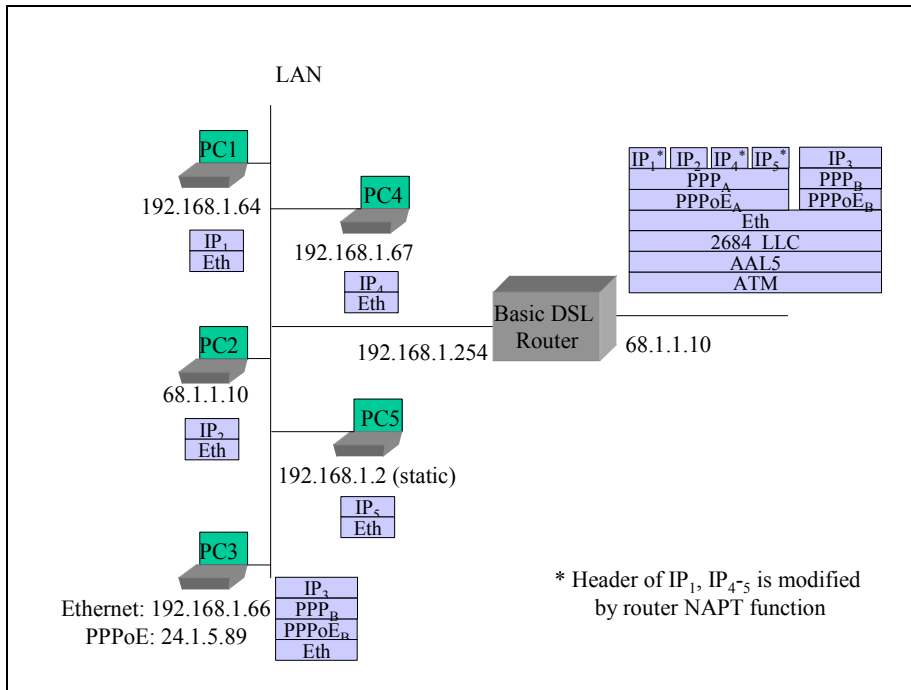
LAN

PC1
192.168.1.64
$IP_1$
Eth

PC4
192.168.1.67
$IP_4$
Eth

PC2
68.1.1.10
$IP_2$
Eth

PC5
192.168.1.2 (static)
$IP_5$
Eth

PC3
Ethernet: 192.168.1.66
PPPoE: 24.1.5.89
$IP_3$
$PPP_B$
$PPPoE_B$
Eth

192.168.1.254
Basic DSL Router
68.1.1.10

| $IP_1$* | $IP_2$ | $IP_4$* | $IP_5$* | $IP_3$ |
|---|---|---|---|---|
| $PPP_A$ | | | | $PPP_B$ |
| $PPPoE_A$ | | | | $PPPoE_B$ |
| Eth | | | | |
| 2684 LLC | | | | |
| AAL5 | | | | |
| ATM | | | | |

* Header of $IP_1$, $IP_{4-5}$ is modified by router NAPT function